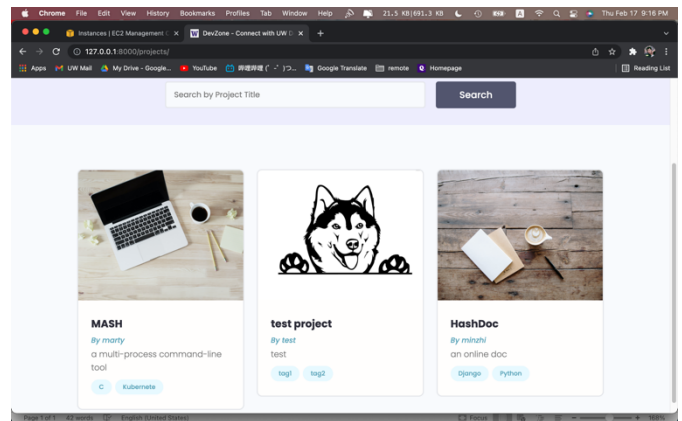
Chrome File Edit View History Bookmarks Profiles Tab Window Help 21.5 KB/691.3 KB Thu Feb 17 9:16 PM

Instances | EC2 Management C ×
DevZone - Connect with UW D ×
+

127.0.0.1:8000/projects/

Apps UW Mail My Drive - Google... YouTube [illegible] Google Translate remote Homepage Reading List

Search by Project Title
Search

MASH
By marty
a multi-process command-line tool
C Kubernete

test project
By test
test
tag1 tag2

HashDoc
By minzhi
an online doc
Django Python

Page 1 of 1 42 words English (United States) Focus 168%